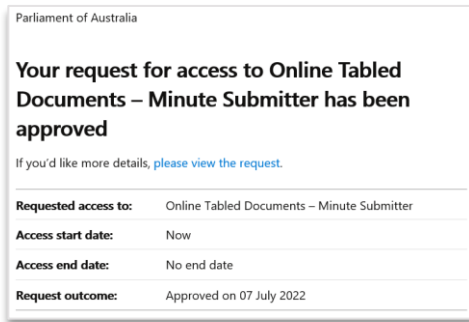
Parliament of Australia

Your request for access to Online Tabled Documents – Minute Submitter has been approved

If you'd like more details, please view the request.

| | |
|---|---|
| Requested access to: | Online Tabled Documents – Minute Submitter |
| Access start date: | Now |
| Access end date: | No end date |
| Request outcome: | Approved on 07 July 2022 |